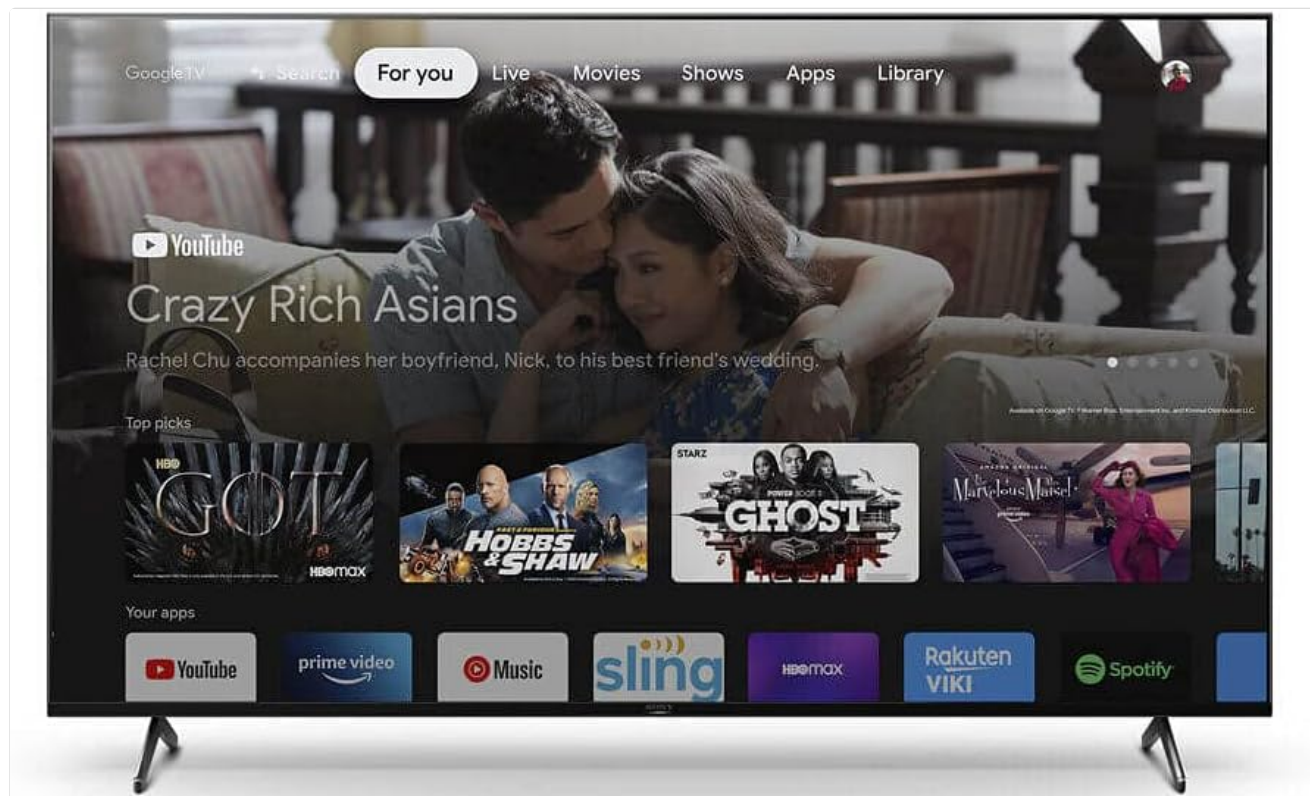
Google TV Search For you Live Movies Shows Apps Library

YouTube

Crazy Rich Asians

Rachel Chu accompanies her boyfriend, Nick, to his best friend's wedding.

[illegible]

Top picks

HBO GOT HBOmax

FAST & FURIOUS HOBBS & SHAW

STARZ POWER BOOK II GHOST

AMAZON ORIGINAL The Marvelous Mrs. Maisel

Your apps

YouTube

prime video

Music

sling

HBOmax

Rakuten VIKI

Spotify

SONY